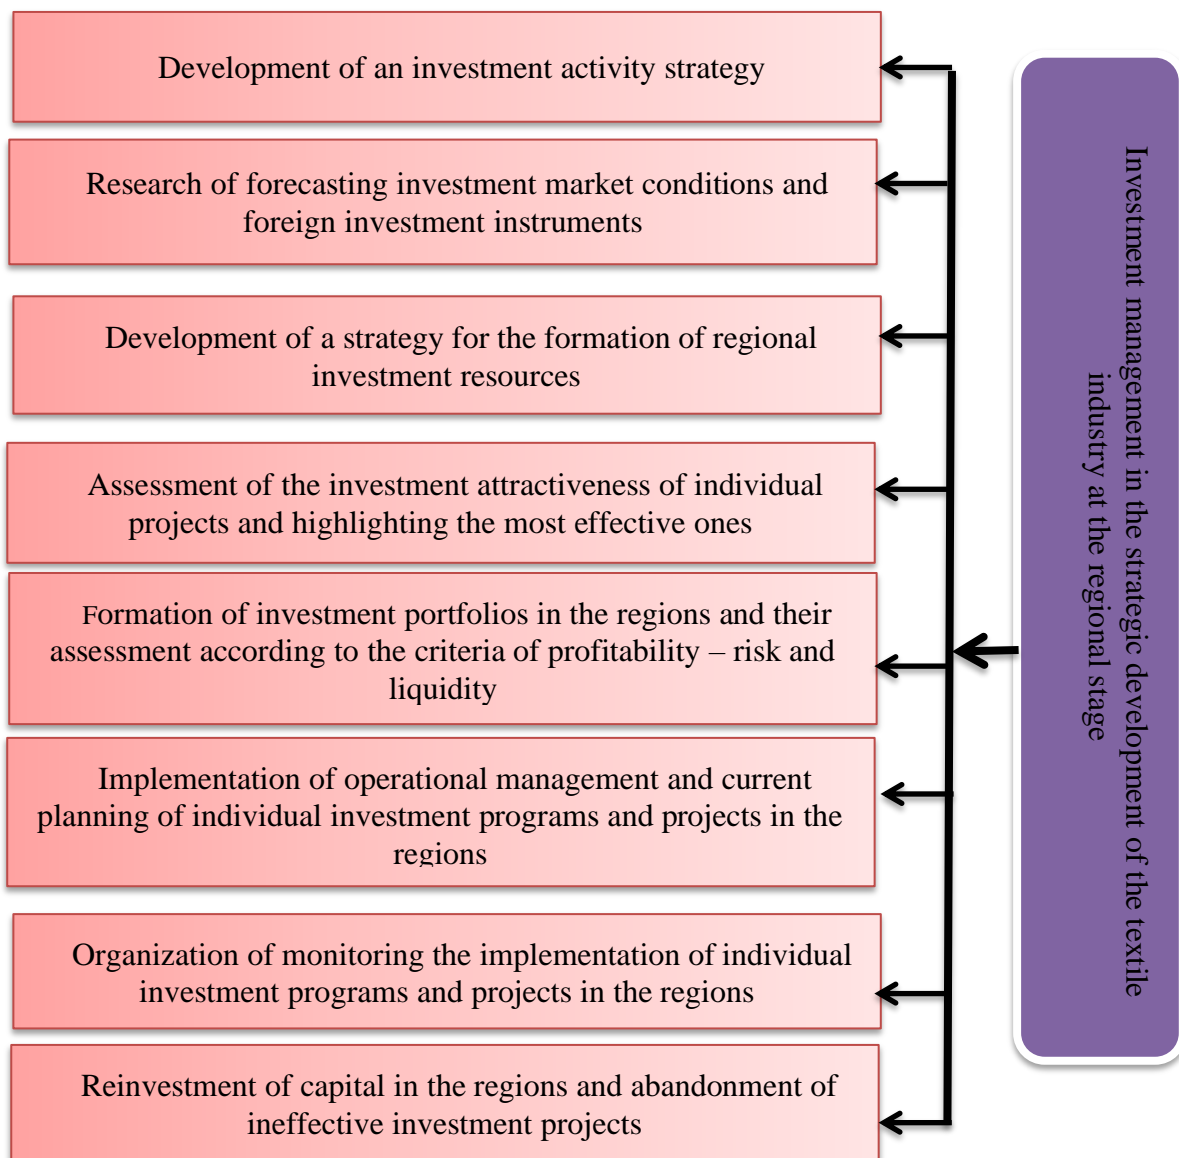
Development of an investment activity strategy

Research of forecasting investment market conditions and foreign investment instruments

Development of a strategy for the formation of regional investment resources

Assessment of the investment attractiveness of individual projects and highlighting the most effective ones

Formation of investment portfolios in the regions and their assessment according to the criteria of profitability – risk and liquidity

Implementation of operational management and current planning of individual investment programs and projects in the regions

Organization of monitoring the implementation of individual investment programs and projects in the regions

Reinvestment of capital in the regions and abandonment of ineffective investment projects

Investment management in the strategic development of the textile industry at the regional stage